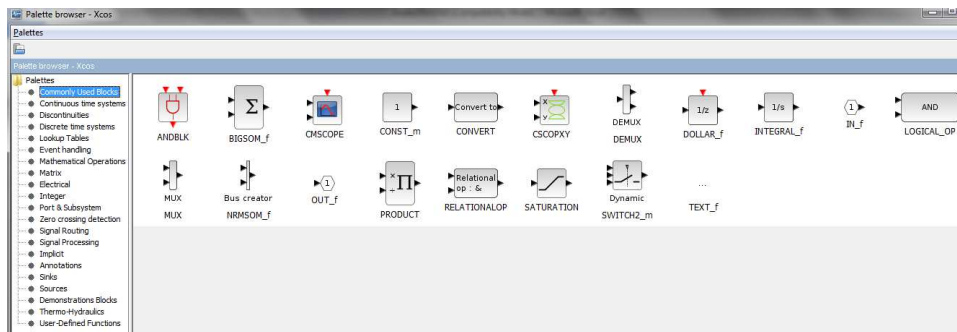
Palette browser - Xcos

Palettes

Palette browser - Xcos

Palettes
Commonly Used Blocks
Continuous time systems
Discontinuities
Discrete time systems
Lookup Tables
Event handling
Mathematical Operations
Matrix
Electrical
Integer
Port & Subsystem
Zero crossing detection
Signal Routing
Signal Processing
Implicit
Annotations
Sinks
Sources
Demonstrations Blocks
Thermo-Hydraulics
User-Defined Functions

ANDBLK
$\Sigma$
BIGSOM_f
CMSCOPE
1
CONST_m
Convert to
CONVERT
CSCOPXY
DEMUX
DEMUX
1/z
DOLLAR_f
1/s
INTEGRAL_f
1
IN_f
AND
LOGICAL_OP

MUX
MUX
Bus creator
NRMSOM_f
1
OUT_f
$\Pi$
PRODUCT
Relational op : &
RELATIONALOP
SATURATION
Dynamic
SWITCH2_m
...
TEXT_f